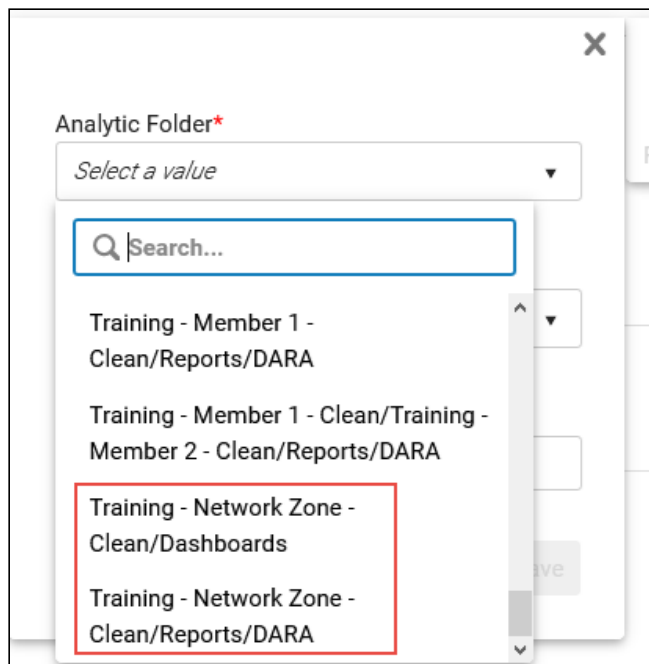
×

Analytic Folder*

Select a value

Search...

Training - Member 1 - Clean/Reports/DARA

Training - Member 1 - Clean/Training - Member 2 - Clean/Reports/DARA

Training - Network Zone - Clean/Dashboards

Training - Network Zone - Clean/Reports/DARA

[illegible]ave